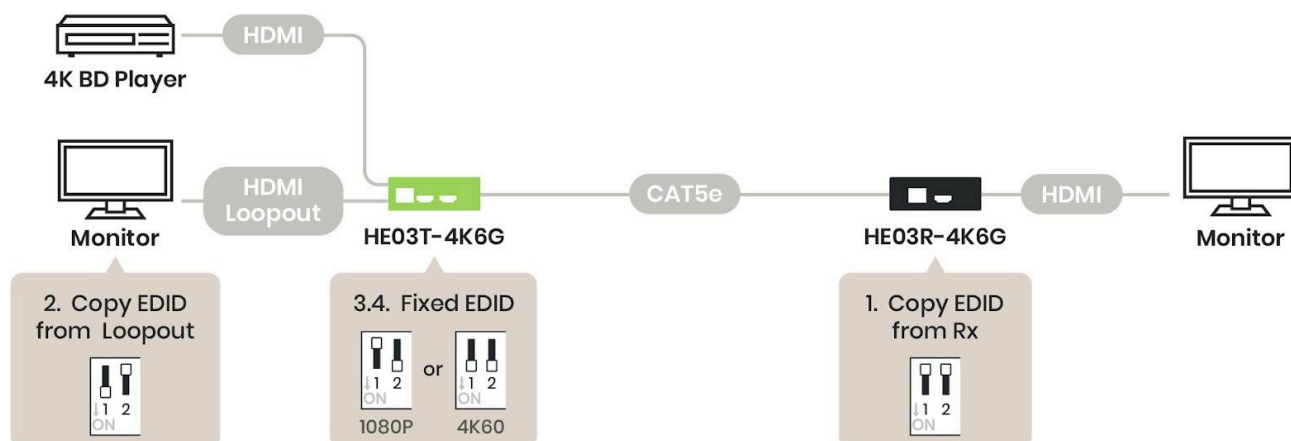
HDMI

4K BD Player

HDMI Loopout

CAT5e

HDMI

Monitor

HE03T-4K6G

HE03R-4K6G

Monitor

2. Copy EDID from Loopout

1 2
ON

3.4. Fixed EDID

1 2
ON

or

1 2
ON

1080P

4K60

1. Copy EDID from Rx

1 2
ON